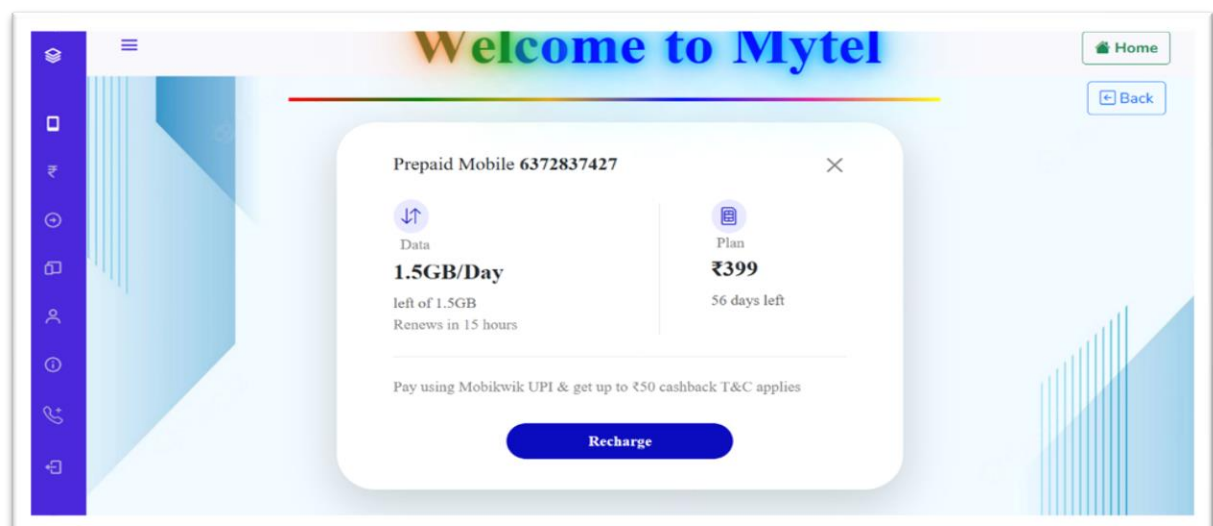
Welcome to Mytel

Home

Back

₹

Prepaid Mobile 6372837427

Data

1.5GB/Day

left of 1.5GB

Renews in 15 hours

Plan

₹399

56 days left

Pay using Mobikwik UPI & get up to ₹50 cashback T&C applies

Recharge